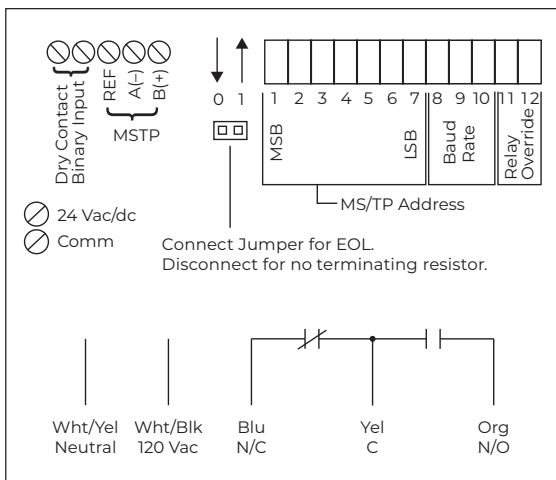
Dry Contact Binary Input

REF
A(–)
B(+)
MSTP

0 1

1 2 3 4 5 6 7 8 9 10 11 12

MSB
LSB
Baud Rate
Relay Override

MS/TP Address

24 Vac/dc
Comm

Connect Jumper for EOL.
Disconnect for no terminating resistor.

Wht/Yel
Neutral

Wht/Blk
120 Vac

Blu
N/C

Yel
C

Org
N/O